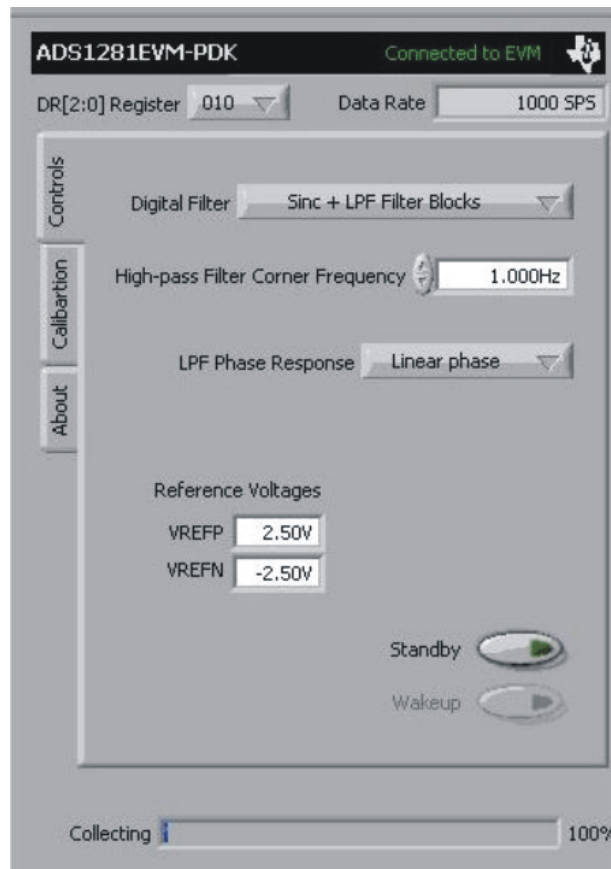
ADS1281EVM-PDK

Connected to EVM

DR[2:0] Register 010

Data Rate 1000 SPS

Controls

Calibartion

About

Digital Filter Sinc + LPF Filter Blocks

High-pass Filter Corner Frequency 1.000Hz

LPF Phase Response Linear phase

Reference Voltages

VREFP 2.50V

VREFN -2.50V

Standby

Wakeup

Collecting

100%